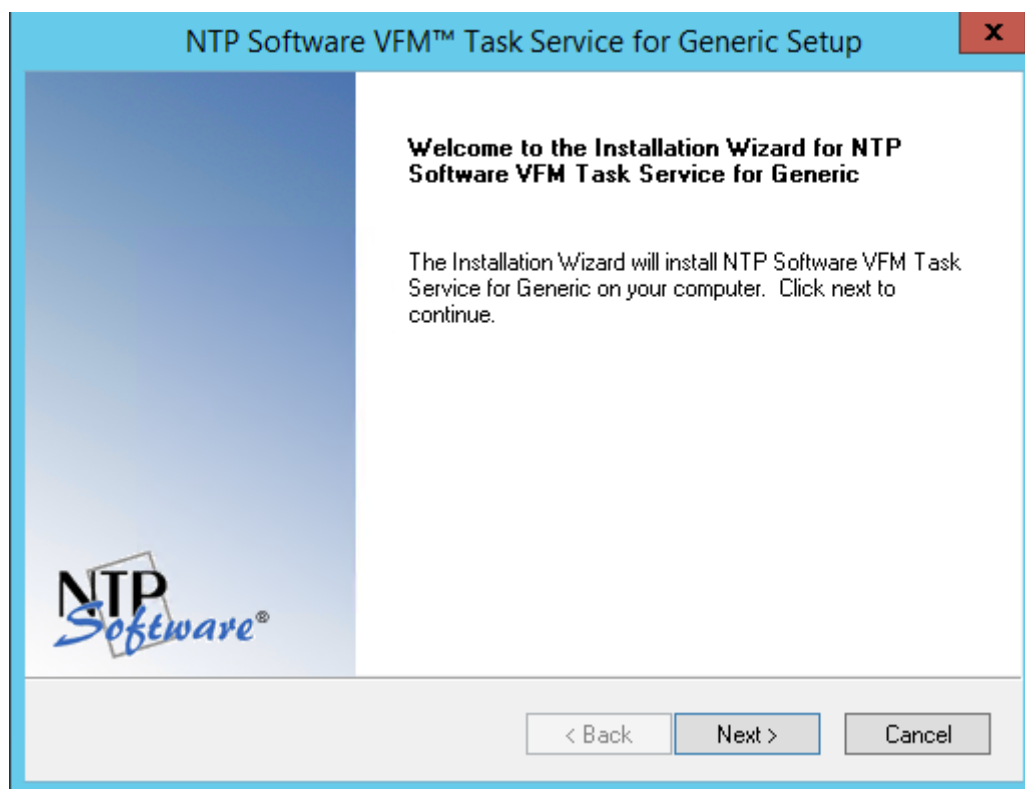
NTP Software VFM™ Task Service for Generic Setup

x

Welcome to the Installation Wizard for NTP Software VFM Task Service for Generic

The Installation Wizard will install NTP Software VFM Task Service for Generic on your computer. Click next to continue.

NTP Software®

< Back

Next >

Cancel